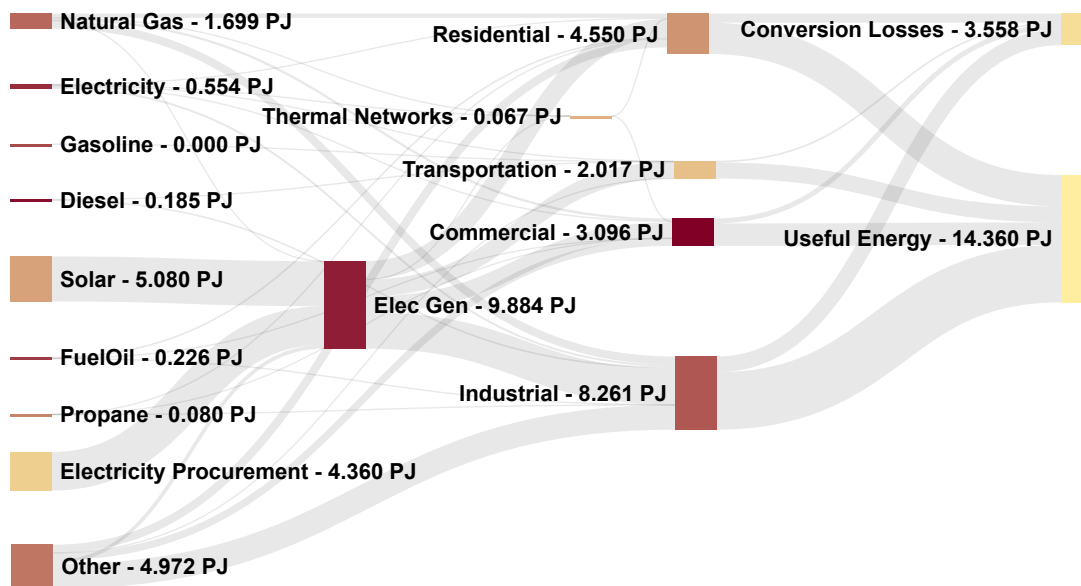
Natural Gas - 1.699 PJ

Electricity - 0.554 PJ

Gasoline - 0.000 PJ

Diesel - 0.185 PJ

Solar - 5.080 PJ

FuelOil - 0.226 PJ

Propane - 0.080 PJ

Electricity Procurement - 4.360 PJ

Other - 4.972 PJ

Elec Gen - 9.884 PJ

Residential - 4.550 PJ

Thermal Networks - 0.067 PJ

Transportation - 2.017 PJ

Commercial - 3.096 PJ

Industrial - 8.261 PJ

Conversion Losses - 3.558 PJ

Useful Energy - 14.360 PJ